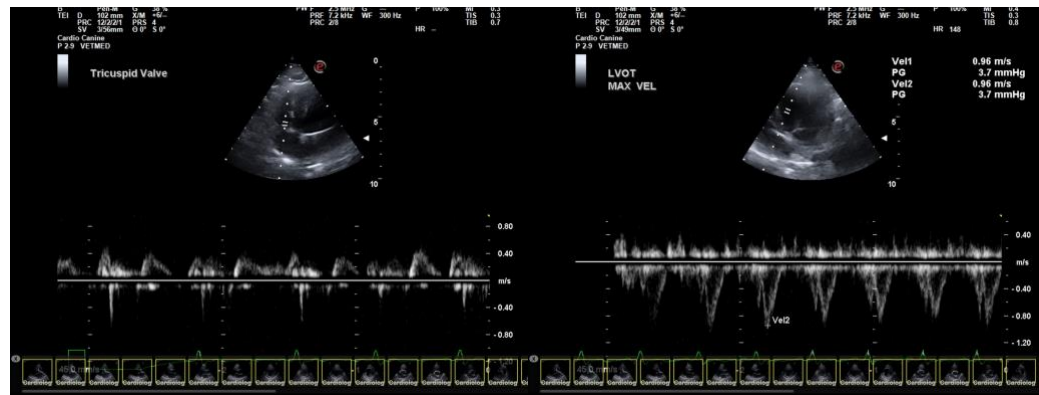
B Pen-M G 38 %
TEI D 102 mm X/M +6/--
PRC 12/2/2/1 PRS 4
SV 3/56mm Θ 0° S 0°
Cardio Canine
P 2.9 VETMED

PW F 2.5 MHz G --
PRF 7.2 kHz WF 300 Hz
PRC 2/8

P 100%
MI 0.3
TIS 0.3
TIB 0.7
HR --

Tricuspid Valve

0
5
10

0.80
0.40
m/s
- 0.40
- 0.80
- 1.20

450 mm/s

Cardiolog Cardiolog Cardiolog Cardiolog Cardiolog Cardiolog Cardiolog Cardiolog Cardiolog Cardiolog Cardiolog Cardiolog Cardiolog Cardiolog Cardiolog

B Pen-M G 38 %
TEI D 102 mm X/M +6/--
PRC 12/2/2/1 PRS 4
SV 3/49mm Θ 0° S 0°
Cardio Canine
P 2.9 VETMED

PW F 2.5 MHz G --
PRF 7.2 kHz WF 300 Hz
PRC 2/8

P 100%
MI 0.4
TIS 0.3
TIB 0.8
HR 148

LVOT
MAX VEL

Vel1 0.96 m/s
PG 3.7 mmHg
Vel2 0.96 m/s
PG 3.7 mmHg

0
5
10

0.40
m/s
- 0.40
- 0.80
- 1.20

Vel2

450 mm/s

Cardiolog Cardiolog Cardiolog Cardiolog Cardiolog Cardiolog Cardiolog Cardiolog Cardiolog Cardiolog Cardiolog Cardiolog Cardiolog Cardiolog Cardiolog